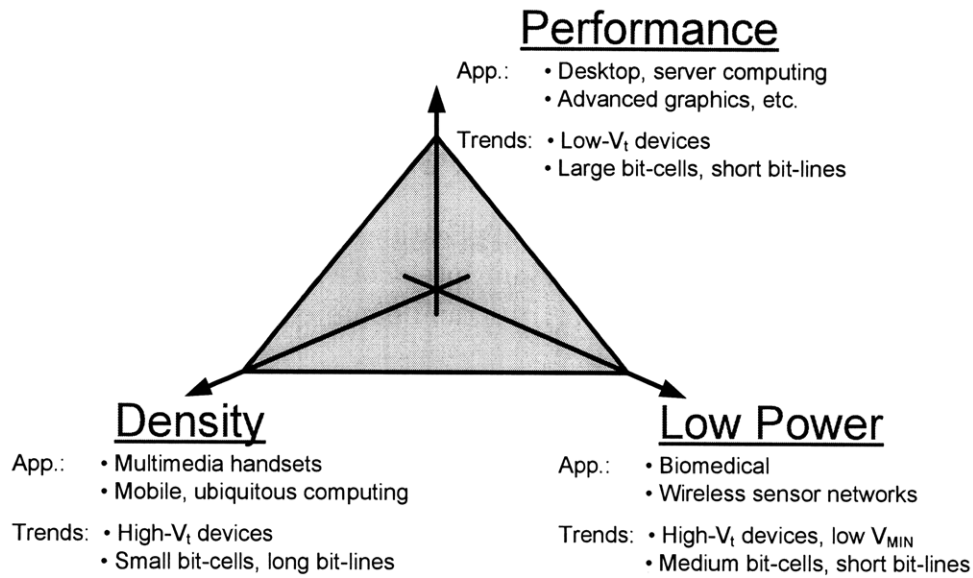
Performance

App.: • Desktop, server computing
• Advanced graphics, etc.

Trends: • Low-$V_t$ devices
• Large bit-cells, short bit-lines

Density

App.: • Multimedia handsets
• Mobile, ubiquitous computing

Trends: • High-$V_t$ devices
• Small bit-cells, long bit-lines

Low Power

App.: • Biomedical
• Wireless sensor networks

Trends: • High-$V_t$ devices, low $V_{MIN}$
• Medium bit-cells, short bit-lines